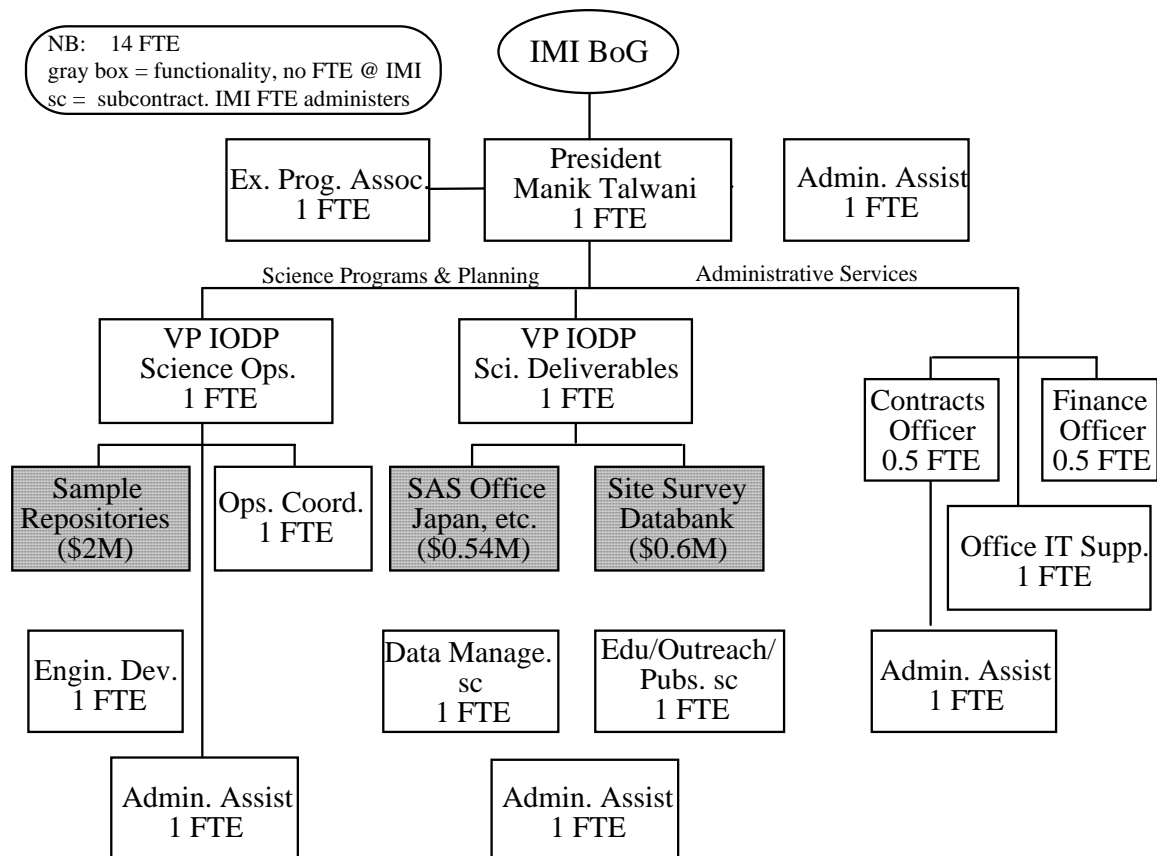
NB: 14 FTE
gray box = functionality, no FTE @ IMI
sc = subcontract. IMI FTE administers

IMI BoG

Ex. Prog. Assoc.
1 FTE

President
Manik Talwani
1 FTE

Admin. Assist
1 FTE

Science Programs & Planning

Administrative Services

VP IODP
Science Ops.
1 FTE

VP IODP
Sci. Deliverables
1 FTE

Contracts
Officer
0.5 FTE

Finance
Officer
0.5 FTE

Sample
Repositories
($2M)

Ops. Coord.
1 FTE

SAS Office
Japan, etc.
($0.54M)

Site Survey
Databank
($0.6M)

Office IT Supp.
1 FTE

Engin. Dev.
1 FTE

Data Manage.
sc
1 FTE

Edu/Outreach/
Pubs. sc
1 FTE

Admin. Assist
1 FTE

Admin. Assist
1 FTE

Admin. Assist
1 FTE